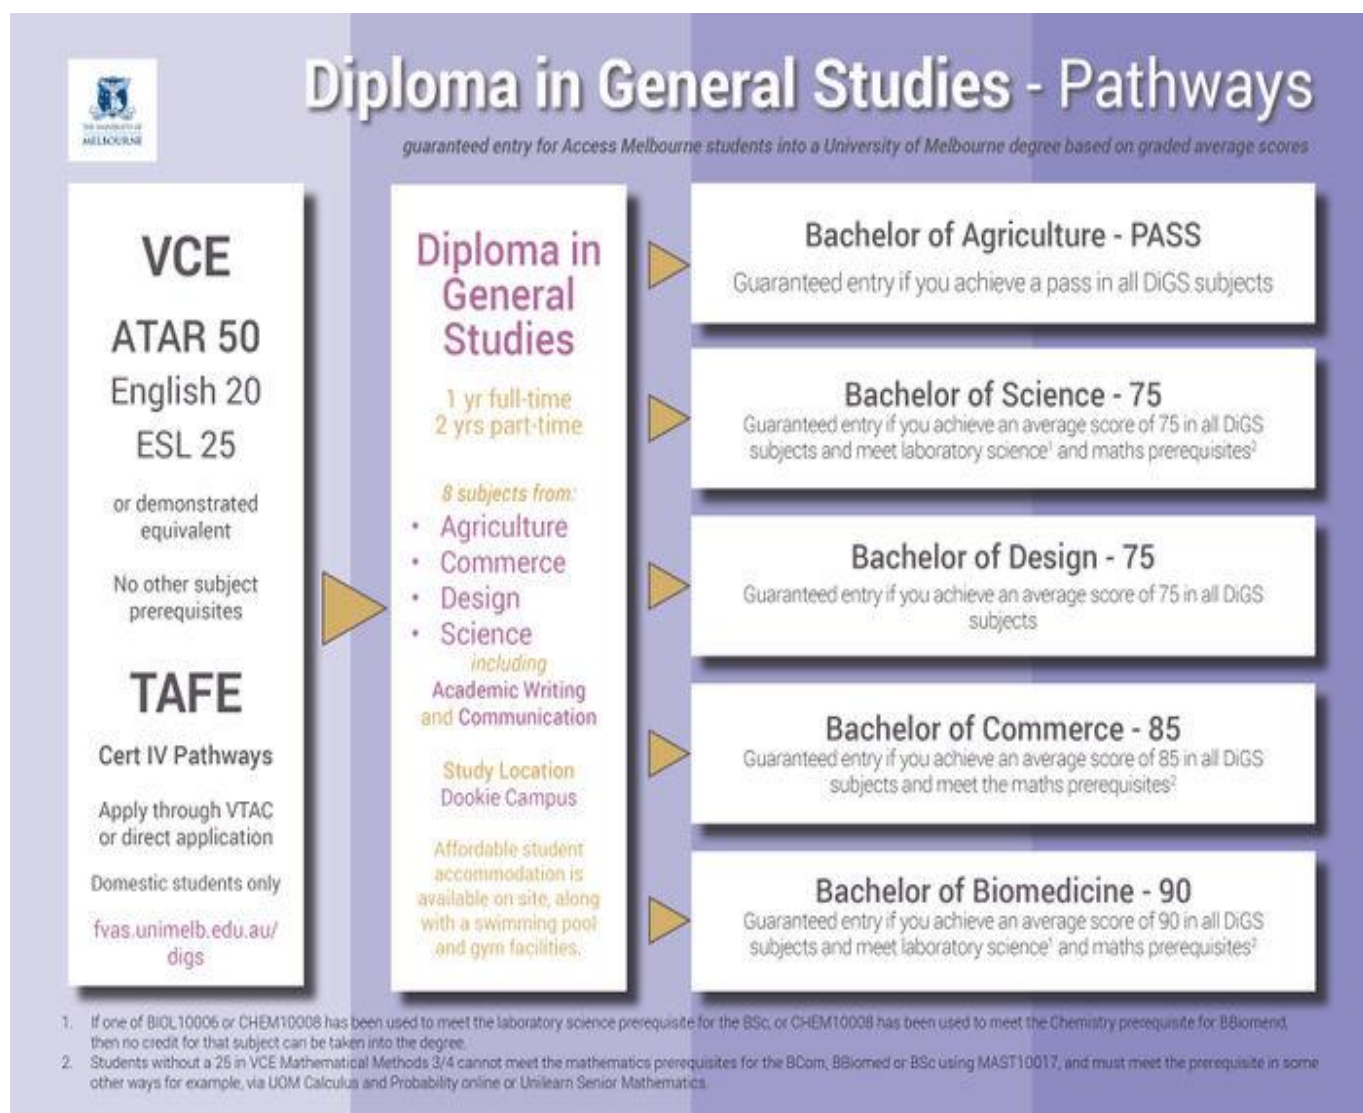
THE UNIVERSITY OF MELBOURNE

Diploma in General Studies - Pathways

guaranteed entry for Access Melbourne students into a University of Melbourne degree based on graded average scores

VCE

ATAR 50
English 20
ESL 25

or demonstrated equivalent

No other subject prerequisites

TAFE

Cert IV Pathways

Apply through VTAC or direct application

Domestic students only

fvas.unimelb.edu.au/digs

Diploma in General Studies

1 yr full-time
2 yrs part-time

8 subjects from:
• Agriculture
• Commerce
• Design
• Science
including
Academic Writing and Communication

Study Location
Dookie Campus

Affordable student accommodation is available on site, along with a swimming pool and gym facilities.

Bachelor of Agriculture - PASS
Guaranteed entry if you achieve a pass in all DiGS subjects

Bachelor of Science - 75
Guaranteed entry if you achieve an average score of 75 in all DiGS subjects and meet laboratory science$^1$ and maths prerequisites$^2$

Bachelor of Design - 75
Guaranteed entry if you achieve an average score of 75 in all DiGS subjects

Bachelor of Commerce - 85
Guaranteed entry if you achieve an average score of 85 in all DiGS subjects and meet the maths prerequisites$^2$

Bachelor of Biomedicine - 90
Guaranteed entry if you achieve an average score of 90 in all DiGS subjects and meet laboratory science$^1$ and maths prerequisites$^2$

1. If one of BIOL10006 or CHEM10008 has been used to meet the laboratory science prerequisite for the BSc, or CHEM10008 has been used to meet the Chemistry prerequisite for BBiomed, then no credit for that subject can be taken into the degree.
2. Students without a 25 in VCE Mathematical Methods 3/4 cannot meet the mathematics prerequisites for the BCom, BBiomed or BSc using MAST10017, and must meet the prerequisite in some other ways for example, via UOM Calculus and Probability online or Unilearn Senior Mathematics.